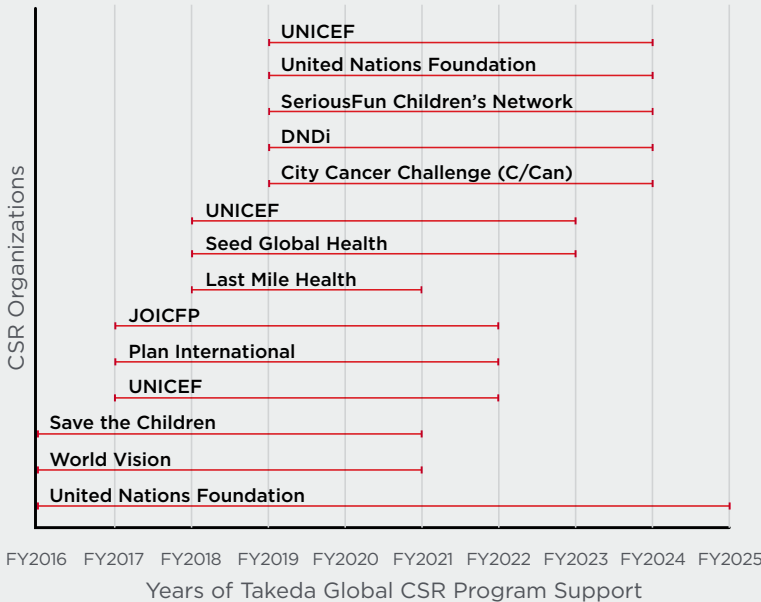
CSR Organizations

UNICEF
United Nations Foundation
SeriousFun Children's Network
DNDi
City Cancer Challenge (C/Can)
UNICEF
Seed Global Health
Last Mile Health
JOICFP
Plan International
UNICEF
Save the Children
World Vision
United Nations Foundation

FY2016 FY2017 FY2018 FY2019 FY2020 FY2021 FY2022 FY2023 FY2024 FY2025

Years of Takeda Global CSR Program Support